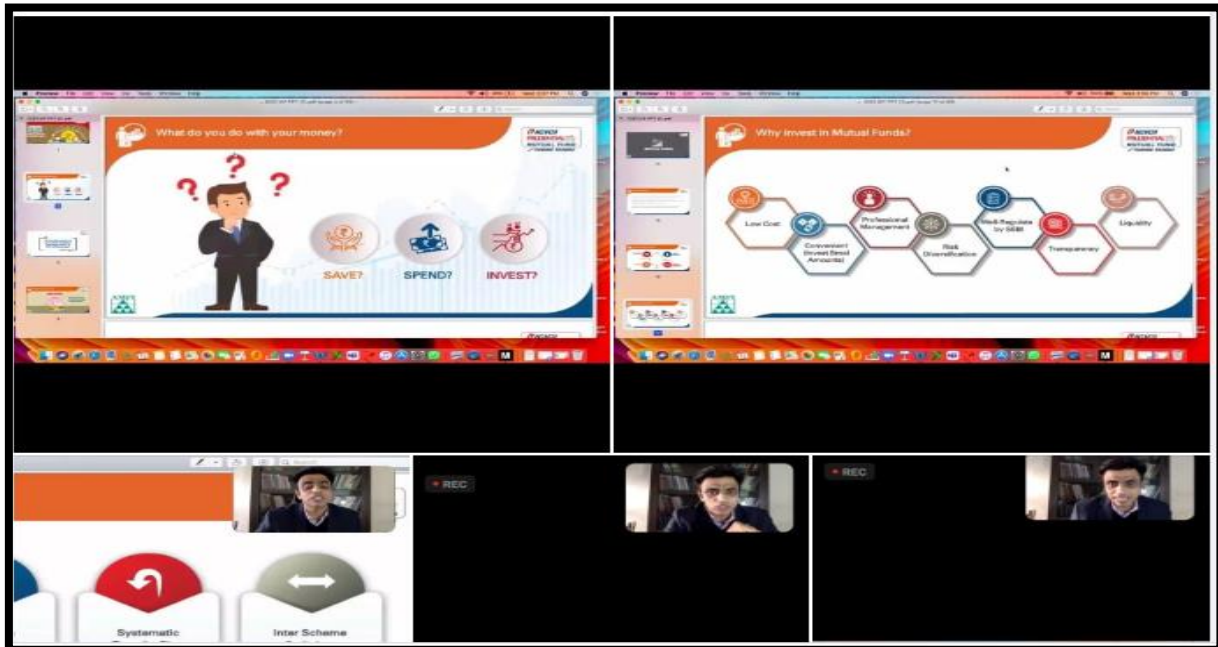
What do you do with your money?

ICICI PRUDENTIAL MUTUAL FUND

SAVE?

SPEND?

INVEST?

Why Invest in Mutual Funds?

ICICI PRUDENTIAL MUTUAL FUND

Low Cost

Convenient (Invest Small Amounts)

Professional Management

Risk Diversification

Well Regulated by SEBI

Transparency

Liquidity

Systematic

Inter Scheme

REC

REC